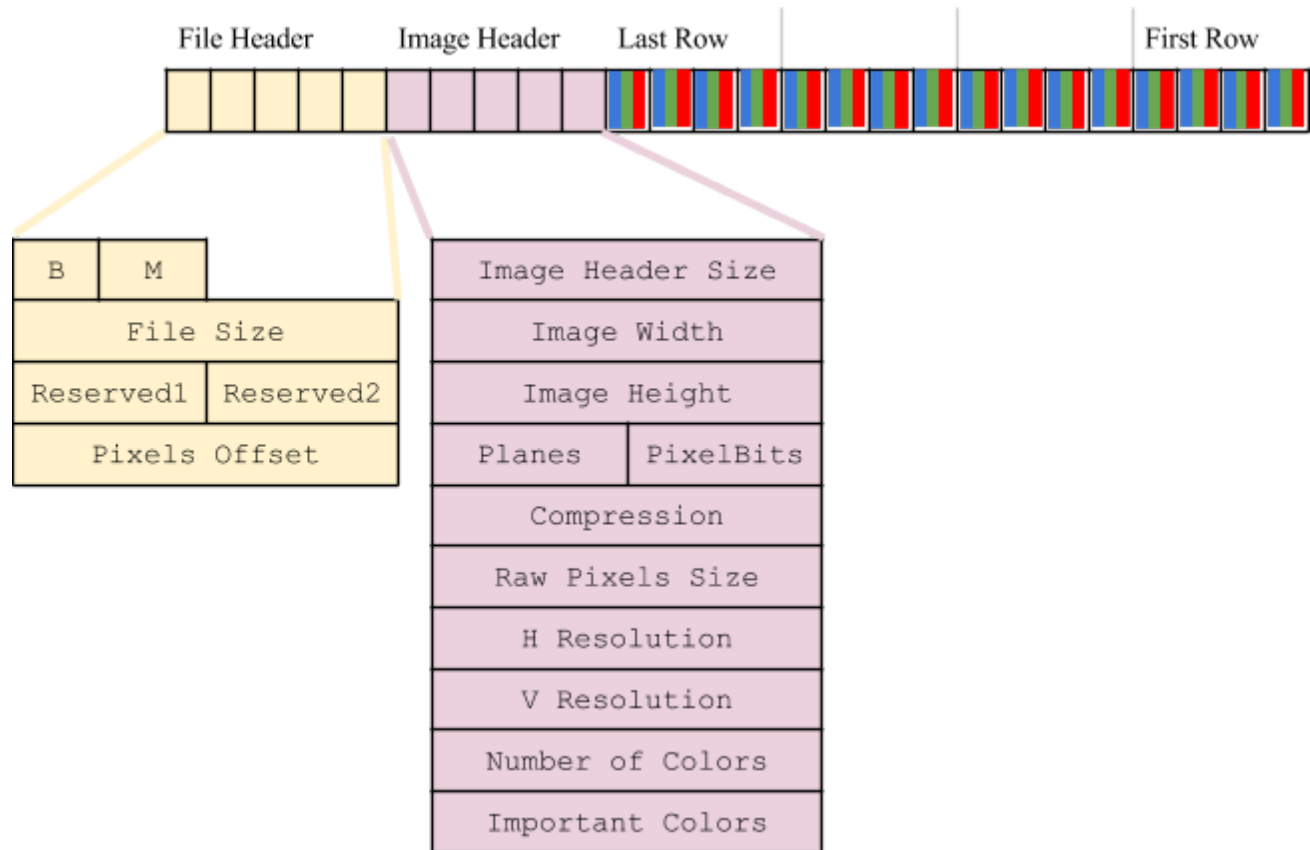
File Header
Image Header
Last Row
First Row

| B | M |
|---|---|
| File Size | |
| Reserved1 | Reserved2 |
| Pixels Offset | |

| Image Header Size | |
|---|---|
| Image Width | |
| Image Height | |
| Planes | PixelBits |
| Compression | |
| Raw Pixels Size | |
| H Resolution | |
| V Resolution | |
| Number of Colors | |
| Important Colors | |